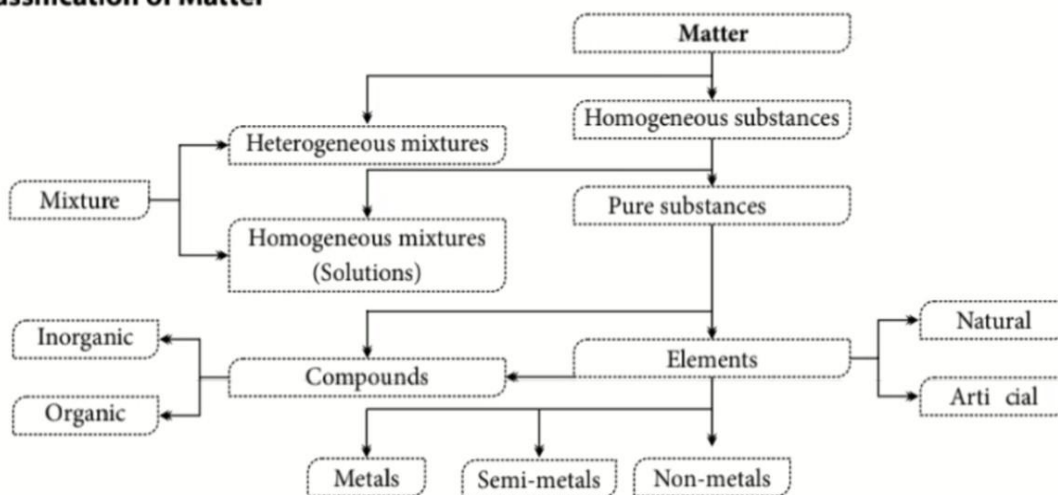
assification of Matter

Matter

Homogeneous substances

Heterogeneous mixtures

Mixture

Pure substances

Homogeneous mixtures (Solutions)

Inorganic

Organic

Compounds

Elements

Natural

Arti cial

Metals

Semi-metals

Non-metals